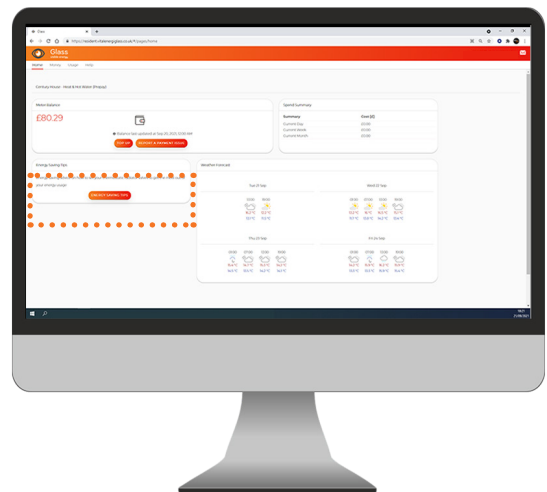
Glass

https://resident.rfalenergyglass.co.uk/#/pages/home

Glass

Home History Usage Help

Century House - Heat & Hot Water (Prepay)

Meter Balance

£80.29

Balance last updated at Sep 20, 2021, 10:00 AM

TOP UP BUDGET & EMERGENCY CREDIT

Spend Summary

| Summary | Cost (£) |
|---|---|
| Current Day | £0.00 |
| Current Week | £0.00 |
| Current Month | £0.00 |

Energy Saving Tips

your energy usage

ENERGY SAVING TIPS

Weather Forecast

Tue 21 Sep

Wed 22 Sep

Thu 23 Sep

Fri 24 Sep

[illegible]